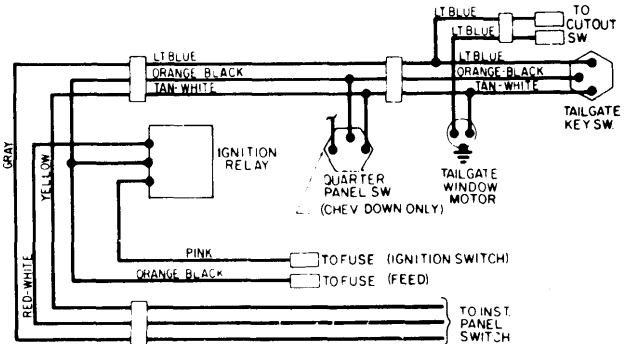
LT BLUE
TO CUTOUT SW
LT BLUE
LT BLUE
ORANGE BLACK
TAN-WHITE
LT BLUE
ORANGE-BLACK
TAN-WHITE
TAILGATE KEY SW.
GRAY
YELLOW
IGNITION RELAY
QUARTER PANEL SW
(CHEV DOWN ONLY)
TAILGATE WINDOW MOTOR
RED-WHITE
PINK
TO FUSE (IGNITION SWITCH)
ORANGE BLACK
TO FUSE (FEED)
TO INST. PANEL SWITCH